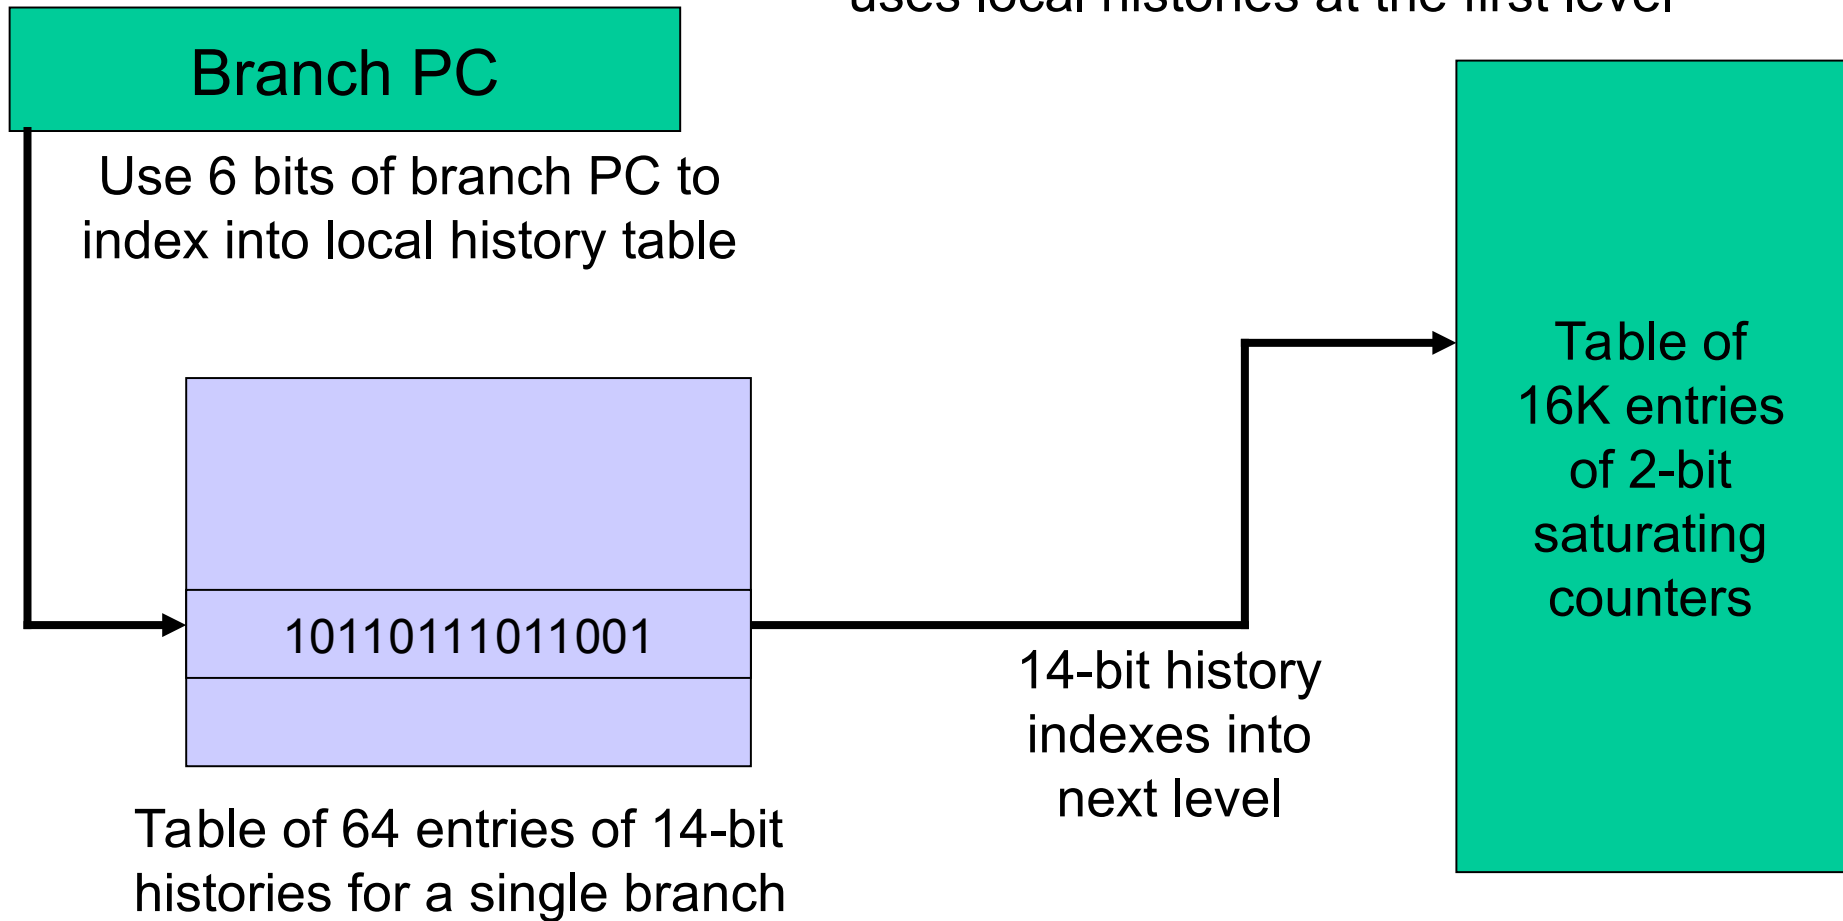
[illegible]

Branch PC

Use 6 bits of branch PC to index into local history table

10110111011001

Table of 64 entries of 14-bit histories for a single branch

14-bit history indexes into next level

Table of 16K entries of 2-bit saturating counters